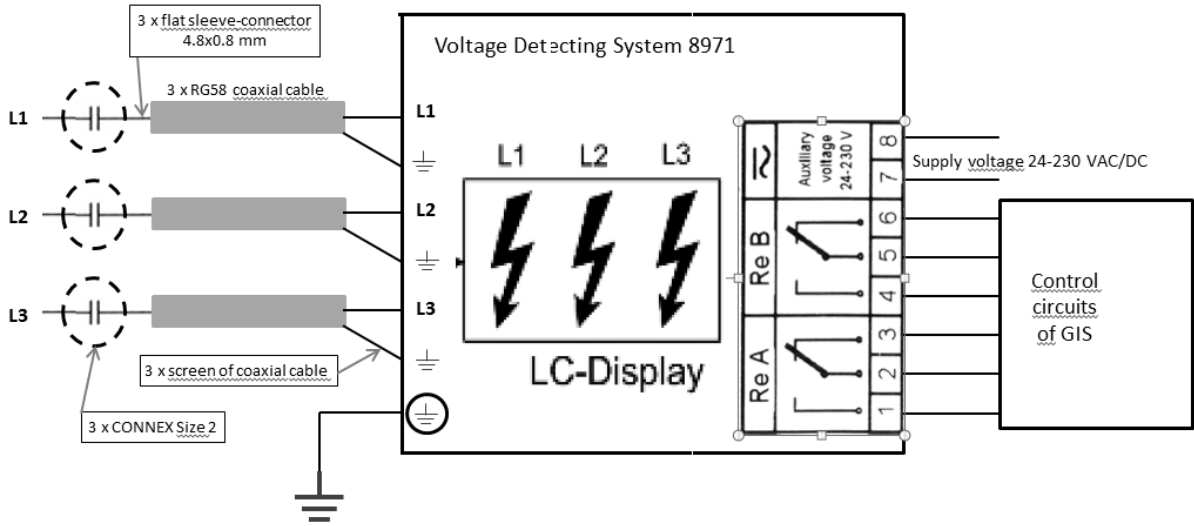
3 x flat sleeve-connector 4.8x0.8 mm

Voltage Detecting System 8971

3 x RG58 coaxial cable

L1

L1

L2

L2

L3

L3

L1 L2 L3

LC-Display

3 x screen of coaxial cable

3 x CONNEX Size 2

≈

Auxiliary voltage 24-230 V

8

7

Re B

6

5

4

Re A

3

2

1

Supply voltage 24-230 VAC/DC

Control circuits of GIS